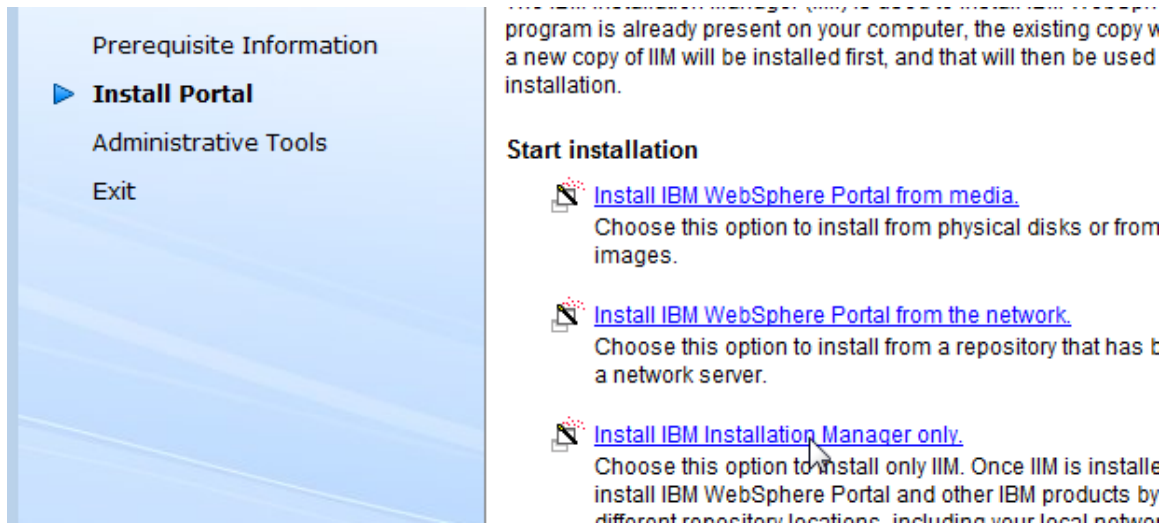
Prerequisite Information
Install Portal
Administrative Tools
Exit

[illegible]
program is already present on your computer, the existing copy w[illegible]
a new copy of IIM will be installed first, and that will then be used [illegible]
installation.

Start installation

Install IBM WebSphere Portal from media.
Choose this option to install from physical disks or from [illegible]
images.

Install IBM WebSphere Portal from the network.
Choose this option to install from a repository that has b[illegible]
a network server.

Install IBM Installation Manager only.
Choose this option to install only IIM. Once IIM is installe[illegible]
install IBM WebSphere Portal and other IBM products by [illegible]
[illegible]